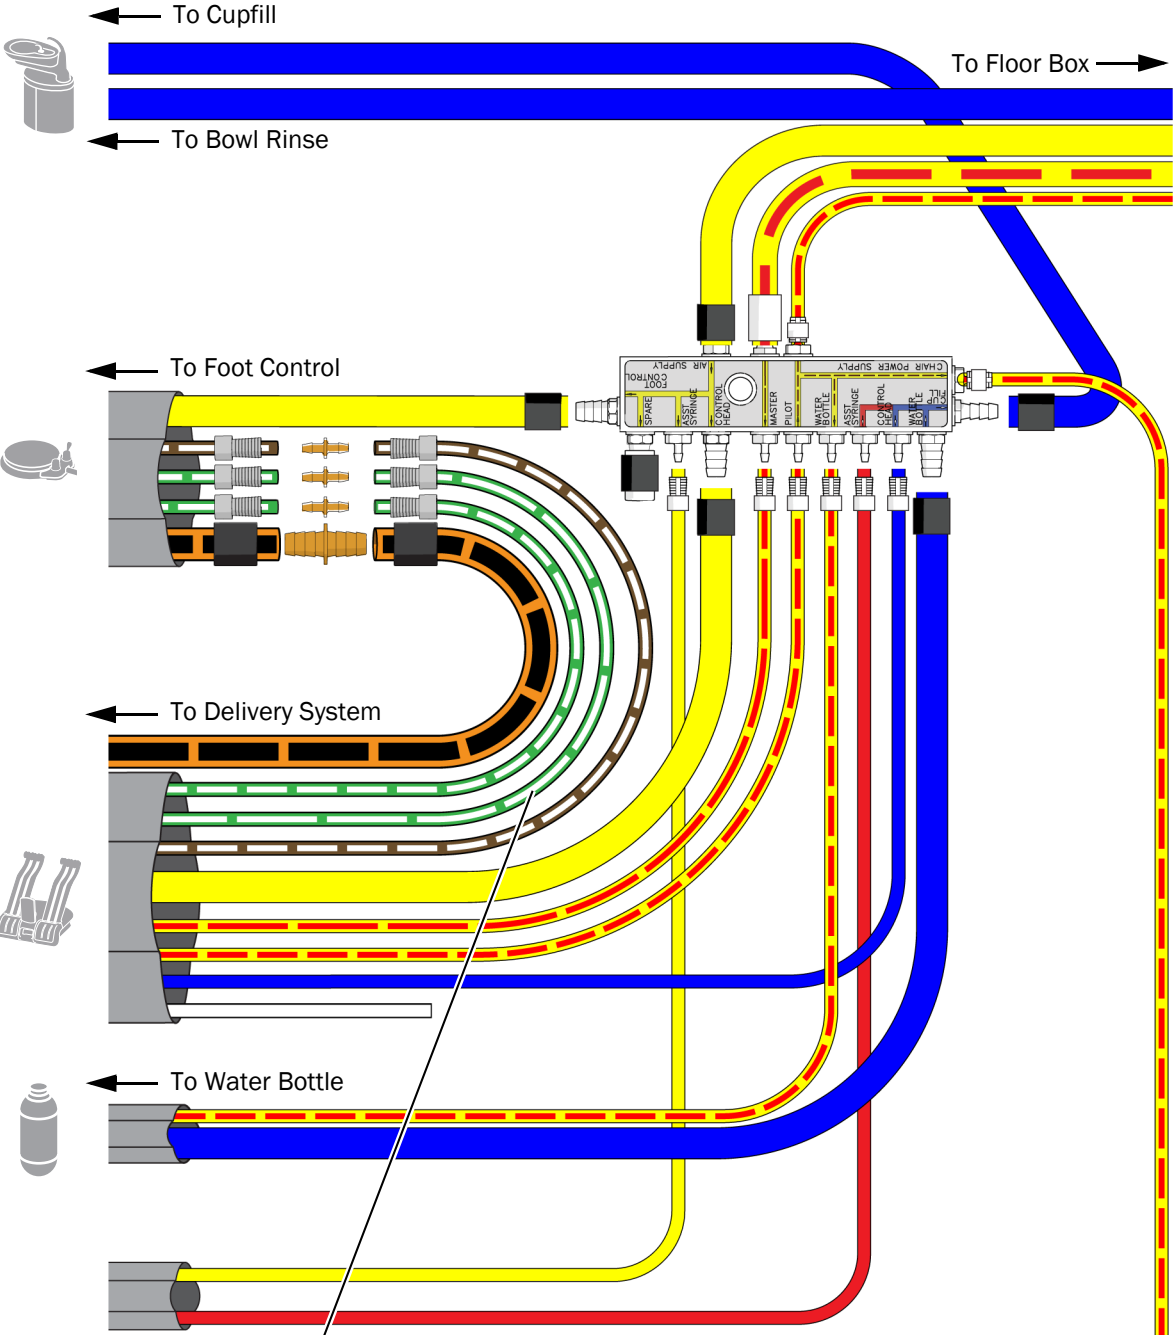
To Cupfill

To Floor Box

To Bowl Rinse

To Foot Control

AIR SUPPLY

FOOT CONTROL

CHAIR POWER SUPPLY

SPARE

ASST SYRINGE

CONTROL HEAD

MASTER

PILOT

WATER BOTTLE

ASST SYRINGE

CONTROL HEAD

WATER BOTTLE

CUP FILL

To Delivery System

To Water Bottle